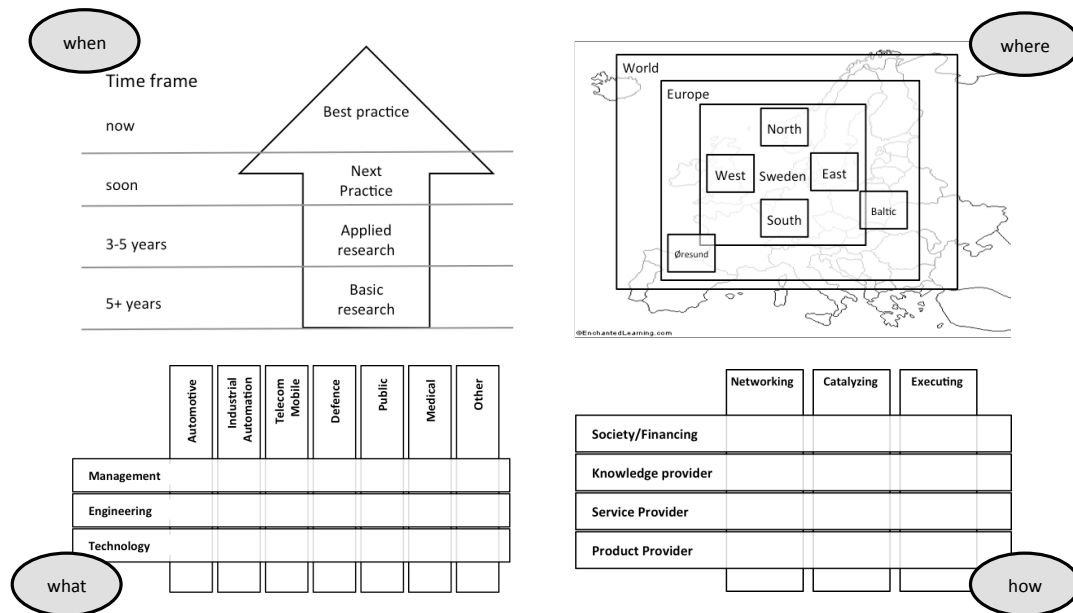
when

Time frame

now

soon

3-5 years

5+ years

Best practice

Next Practice

Applied research

Basic research

where

World

Europe

North

West

Sweden

East

South

Baltic

Øresund

©EnchantedLearning.com

Automotive

Industrial Automation

Telecom Mobile

Defence

Public

Medical

Other

Management

Engineering

Technology

what

Networking

Catalyzing

Executing

Society/Financing

Knowledge provider

Service Provider

Product Provider

how